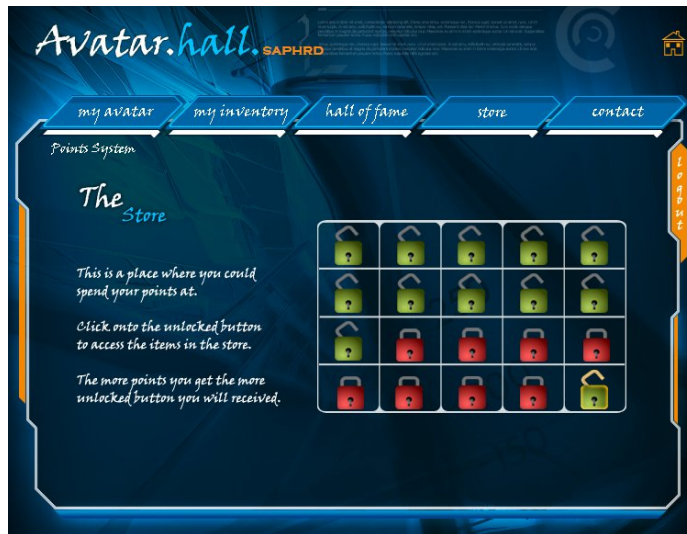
Avatar.hall.SAPHRD

my avatar
my inventory
hall of fame
store
contact

logout

Points System

The Store

This is a place where you could spend your points at.

Click onto the unlocked button to access the items in the store.

The more points you get the more unlocked button you will received.